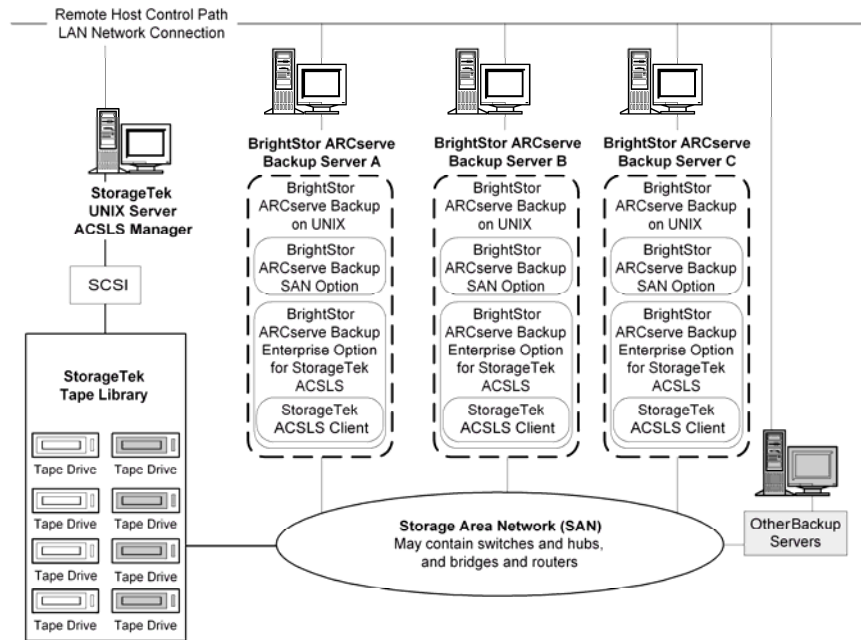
Remote Host Control Path
LAN Network Connection

StorageTek
UNIX Server
ACSLS Manager

SCSI

StorageTek
Tape Library

Tape Drive
Tape Drive
Tape Drive
Tape Drive
Tape Drive
Tape Drive
Tape Drive
Tape Drive

BrightStor ARCserve
Backup Server A

BrightStor
ARCserve Backup
on UNIX

BrightStor
ARCserve Backup
SAN Option

BrightStor
ARCserve Backup
Enterprise Option
for StorageTek
ACSLS

StorageTek
ACSLS Client

BrightStor ARCserve
Backup Server B

BrightStor
ARCserve Backup
on UNIX

BrightStor
ARCserve Backup
SAN Option

BrightStor
ARCserve Backup
Enterprise Option
for StorageTek
ACSLS

StorageTek
ACSLS Client

BrightStor ARCserve
Backup Server C

BrightStor
ARCserve Backup
on UNIX

BrightStor
ARCserve Backup
SAN Option

BrightStor
ARCserve Backup
Enterprise Option
for StorageTek
ACSLS

StorageTek
ACSLS Client

Storage Area Network (SAN)
May contain switches and hubs,
and bridges and routers

OtherBackup
Servers